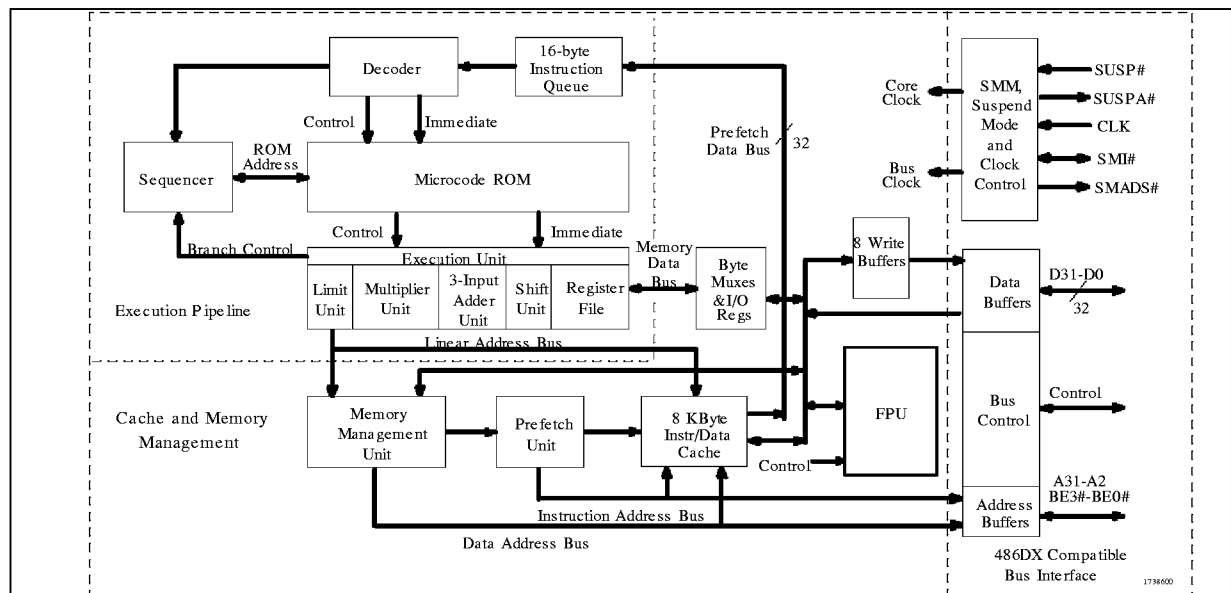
Decoder

16-byte Instruction Queue

Control

Immediate

Prefetch Data Bus

32

Sequencer

ROM Address

Microcode ROM

Control

Immediate

Branch Control

Execution Unit

Limit Unit

Multiplier Unit

3-Input Adder Unit

Shift Unit

Register File

Memory Data Bus

Byte Muxes &I/O Regs

8 Write Buffers

Execution Pipeline

Linear Address Bus

Core Clock

Bus Clock

SMM, Suspend Mode and Clock Control

SUSP#

SUSPA#

CLK

SMI#

SMADS#

Data Buffers

D31-D0

32

Cache and Memory Management

Memory Management Unit

Prefetch Unit

8 KByte Instr/Data Cache

FPU

Control

Bus Control

Control

A31-A2

BE3#-BE0#

Address Buffers

Instruction Address Bus

Data Address Bus

486DX Compatible Bus Interface

1738600